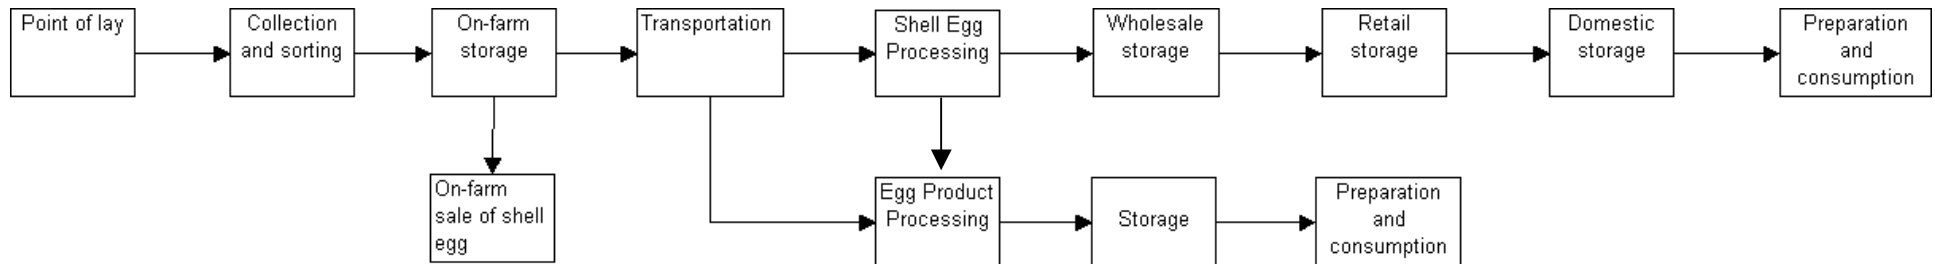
Point of lay

Collection and sorting

On-farm storage

Transportation

Shell Egg Processing

Wholesale storage

Retail storage

Domestic storage

Preparation and consumption

On-farm sale of shell egg

Egg Product Processing

Storage

Preparation and consumption